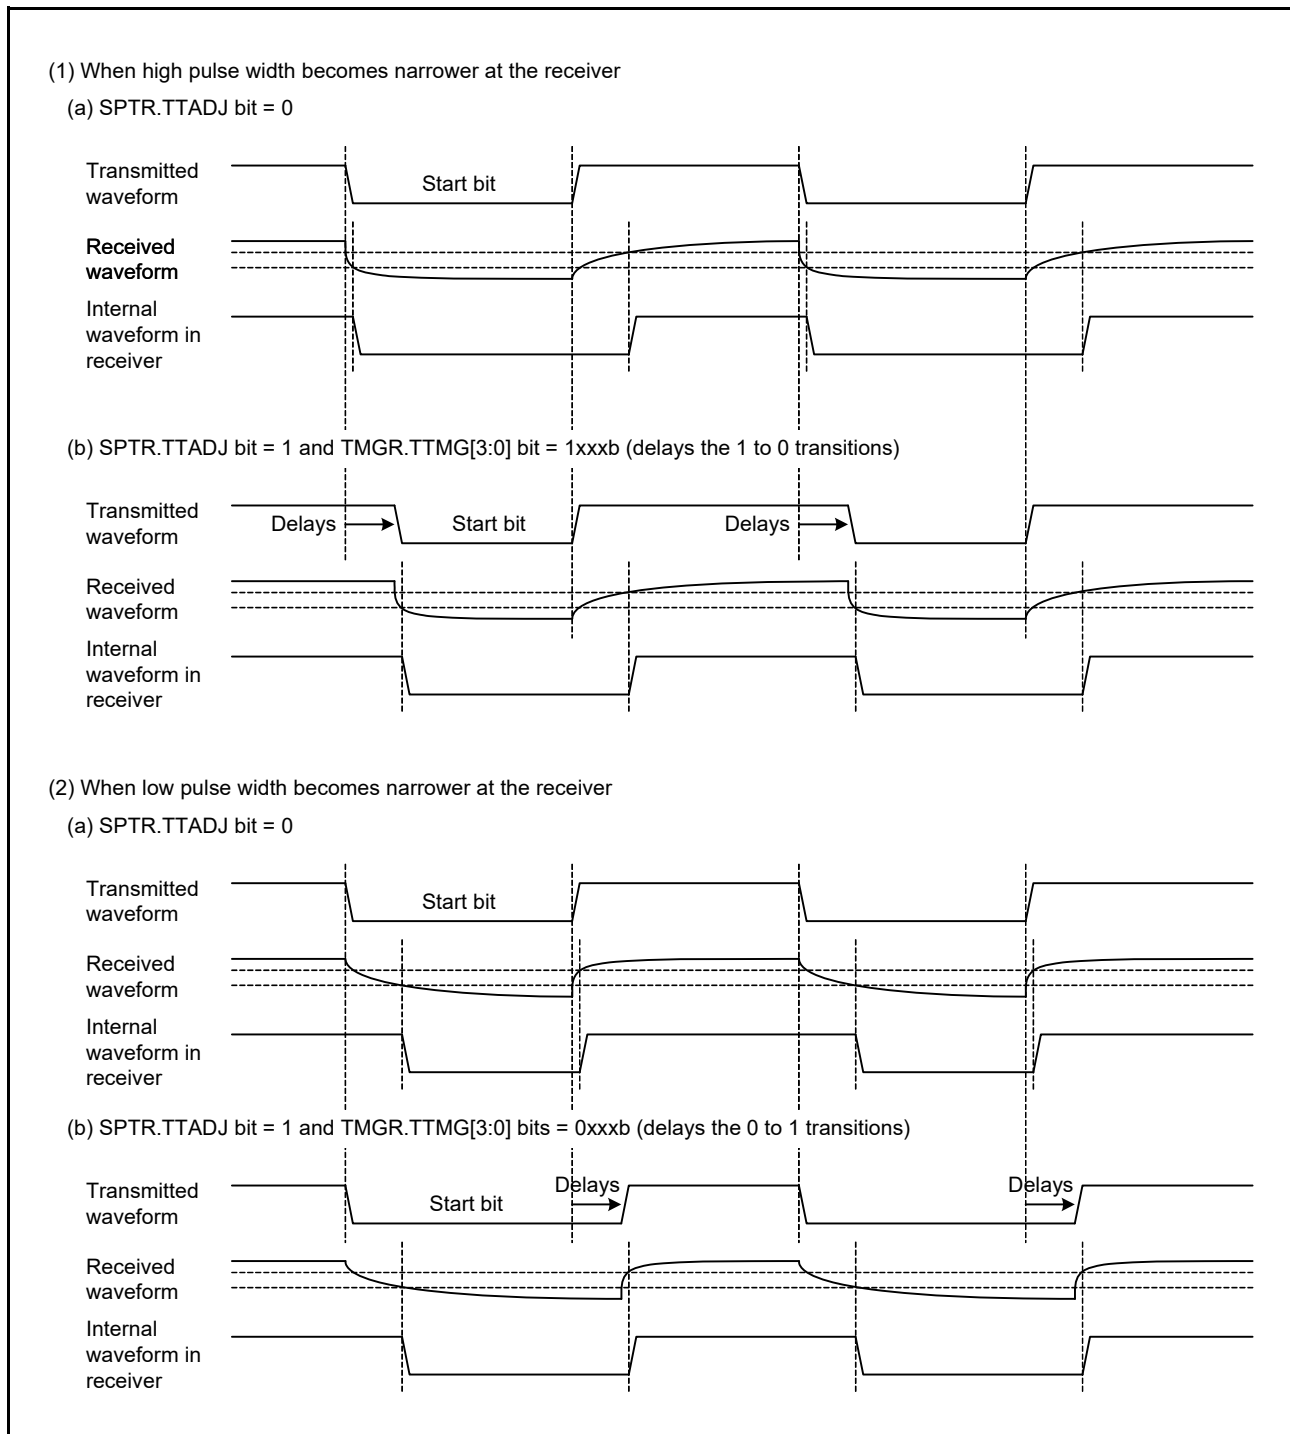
(1) When high pulse width becomes narrower at the receiver

(a) SPTR.TTADJ bit = 0

Transmitted waveform

Start bit

Received waveform

Internal waveform in receiver

(b) SPTR.TTADJ bit = 1 and TMGR.TTMG[3:0] bit = 1xxxb (delays the 1 to 0 transitions)

Transmitted waveform

Delays

Start bit

Delays

Received waveform

Internal waveform in receiver

(2) When low pulse width becomes narrower at the receiver

(a) SPTR.TTADJ bit = 0

Transmitted waveform

Start bit

Received waveform

Internal waveform in receiver

(b) SPTR.TTADJ bit = 1 and TMGR.TTMG[3:0] bits = 0xxxb (delays the 0 to 1 transitions)

Transmitted waveform

Start bit

Delays

Delays

Received waveform

Internal waveform in receiver